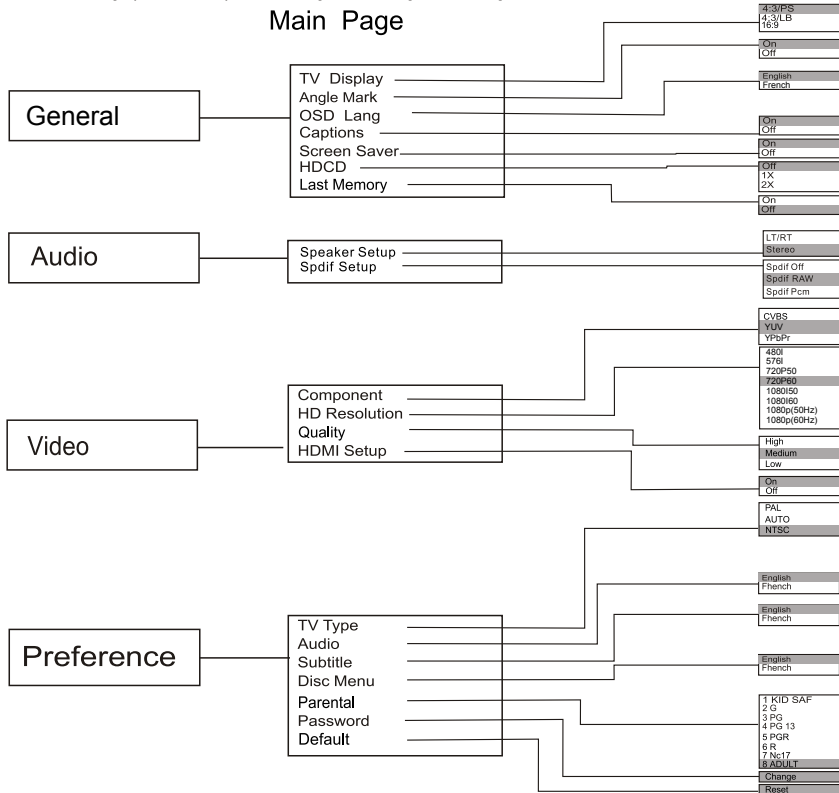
Main Page

General

TV Display
Angle Mark
OSD Lang
Captions
Screen Saver
HDCD
Last Memory

4:3/PS
4:3/LB
16:9

On
Off

English
French

On
Off

On
Off

Off
1X
2X

On
Off

Audio

Speaker Setup
Spdif Setup

LT/RT
Stereo

Spdif Off
Spdif RAW
Spdif Pcm

Video

Component
HD Resolution
Quality
HDMI Setup

CVBS
YUV
YPbPr

480I
576I
720P50
720P60
1080I50
1080I60
1080p(50Hz)
1080p(60Hz)

High
Medium
Low

On
Off

Preference

TV Type
Audio
Subtitle
Disc Menu
Parental
Password
Default

PAL
AUTO
NTSC

English
Fhench

English
Fhench

English
Fhench

1 KID SAF
2 G
3 PG
4 PG 13
5 PGR
6 R
7 Nc17
8 ADULT

Change

Reset